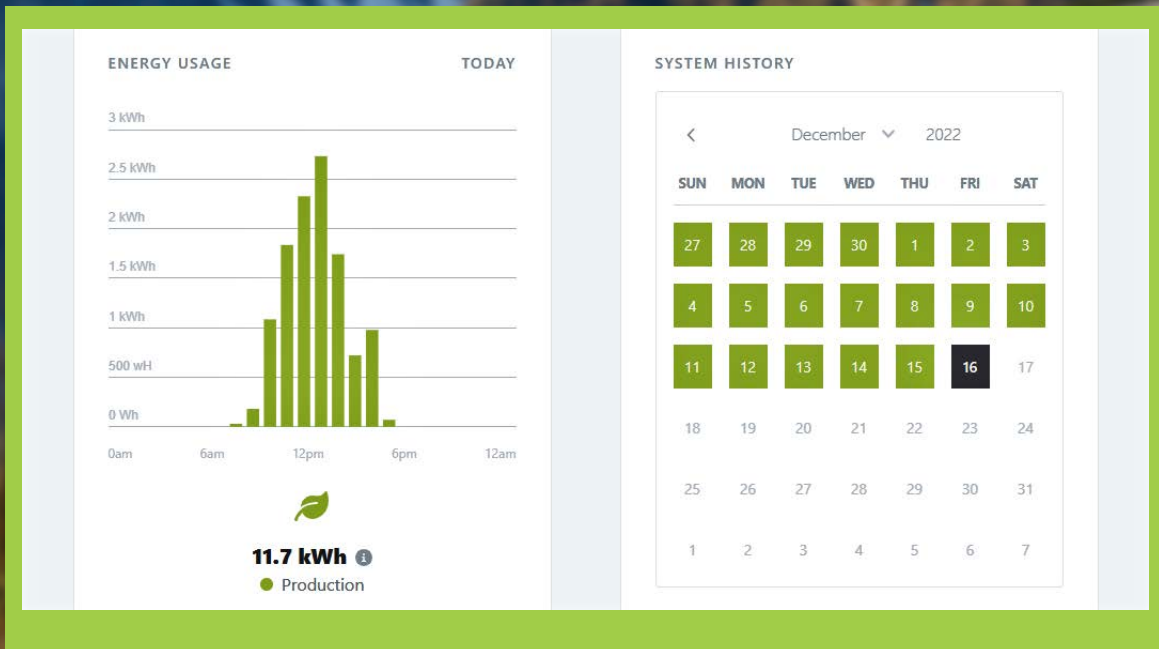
ENERGY USAGE

TODAY

3 kWh
2.5 kWh
2 kWh
1.5 kWh
1 kWh
500 wH
0 Wh

0am 6am 12pm 6pm 12am

11.7 kWh

Production

SYSTEM HISTORY

<

December 2022

| SUN | MON | TUE | WED | THU | FRI | SAT |
|---|---|---|---|---|---|---|
| 27 | 28 | 29 | 30 | 1 | 2 | 3 |
| 4 | 5 | 6 | 7 | 8 | 9 | 10 |
| 11 | 12 | 13 | 14 | 15 | 16 | 17 |
| 18 | 19 | 20 | 21 | 22 | 23 | 24 |
| 25 | 26 | 27 | 28 | 29 | 30 | 31 |
| 1 | 2 | 3 | 4 | 5 | 6 | 7 |